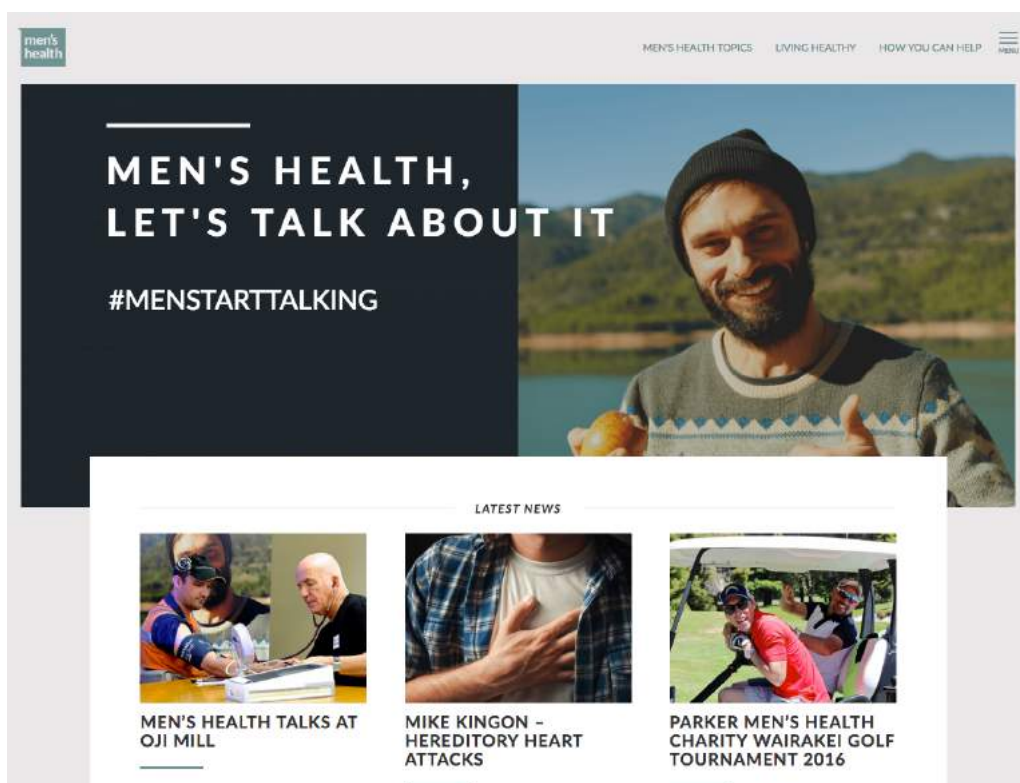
men's health

MEN'S HEALTH TOPICS LIVING HEALTHY HOW YOU CAN HELP MENU

MEN'S HEALTH, LET'S TALK ABOUT IT

#MENSTARTTALKING

LATEST NEWS

MEN'S HEALTH TALKS AT OJI MILL

MIKE KINGON – HEREDITORY HEART ATTACKS

PARKER MEN'S HEALTH CHARITY WAIRAKEI GOLF TOURNAMENT 2016